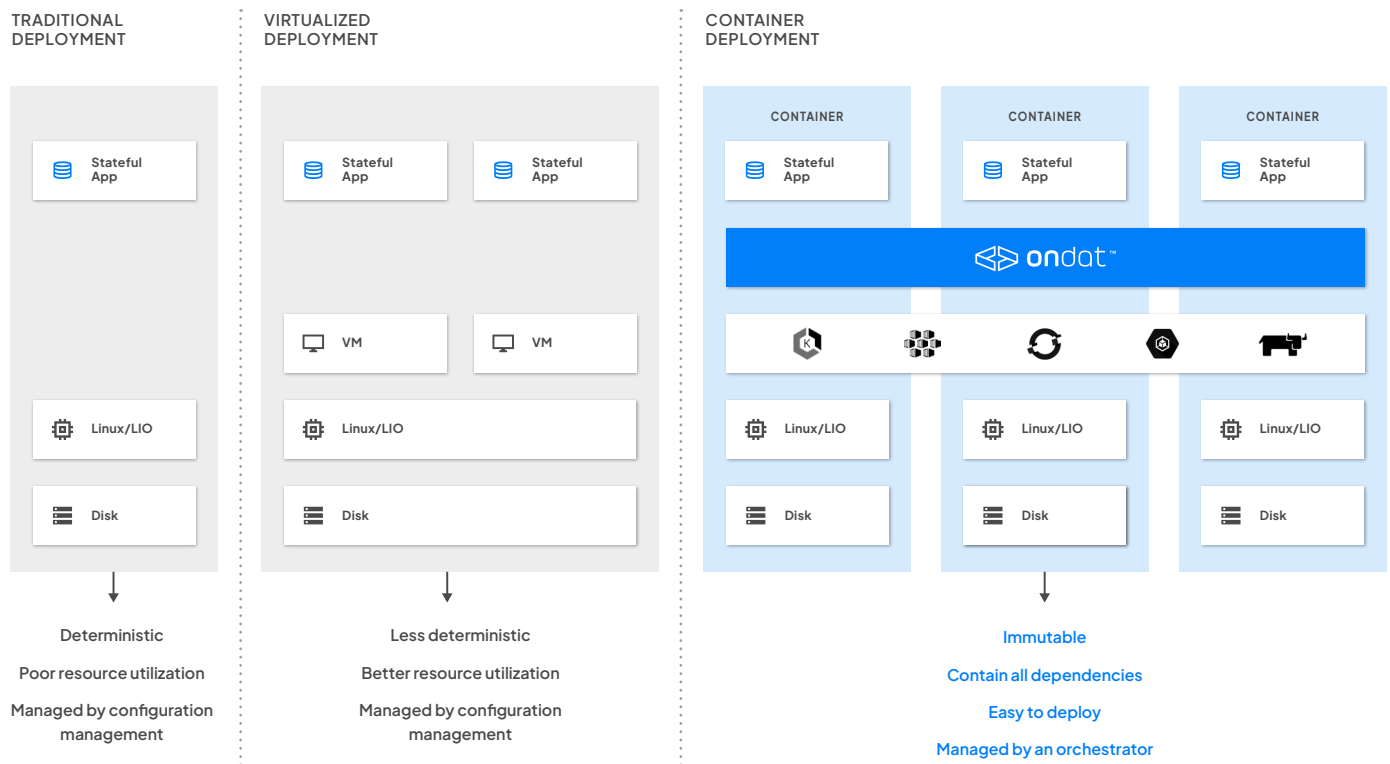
TRADITIONAL DEPLOYMENT

Stateful App

Linux/LIO

Disk

Deterministic

Poor resource utilization

Managed by configuration management

VIRTUALIZED DEPLOYMENT

Stateful App

Stateful App

VM

VM

Linux/LIO

Disk

Less deterministic

Better resource utilization

Managed by configuration management

CONTAINER DEPLOYMENT

CONTAINER

Stateful App

CONTAINER

Stateful App

CONTAINER

Stateful App

ondat™

Linux/LIO

Disk

Linux/LIO

Disk

Linux/LIO

Disk

Immutable

Contain all dependencies

Easy to deploy

Managed by an orchestrator